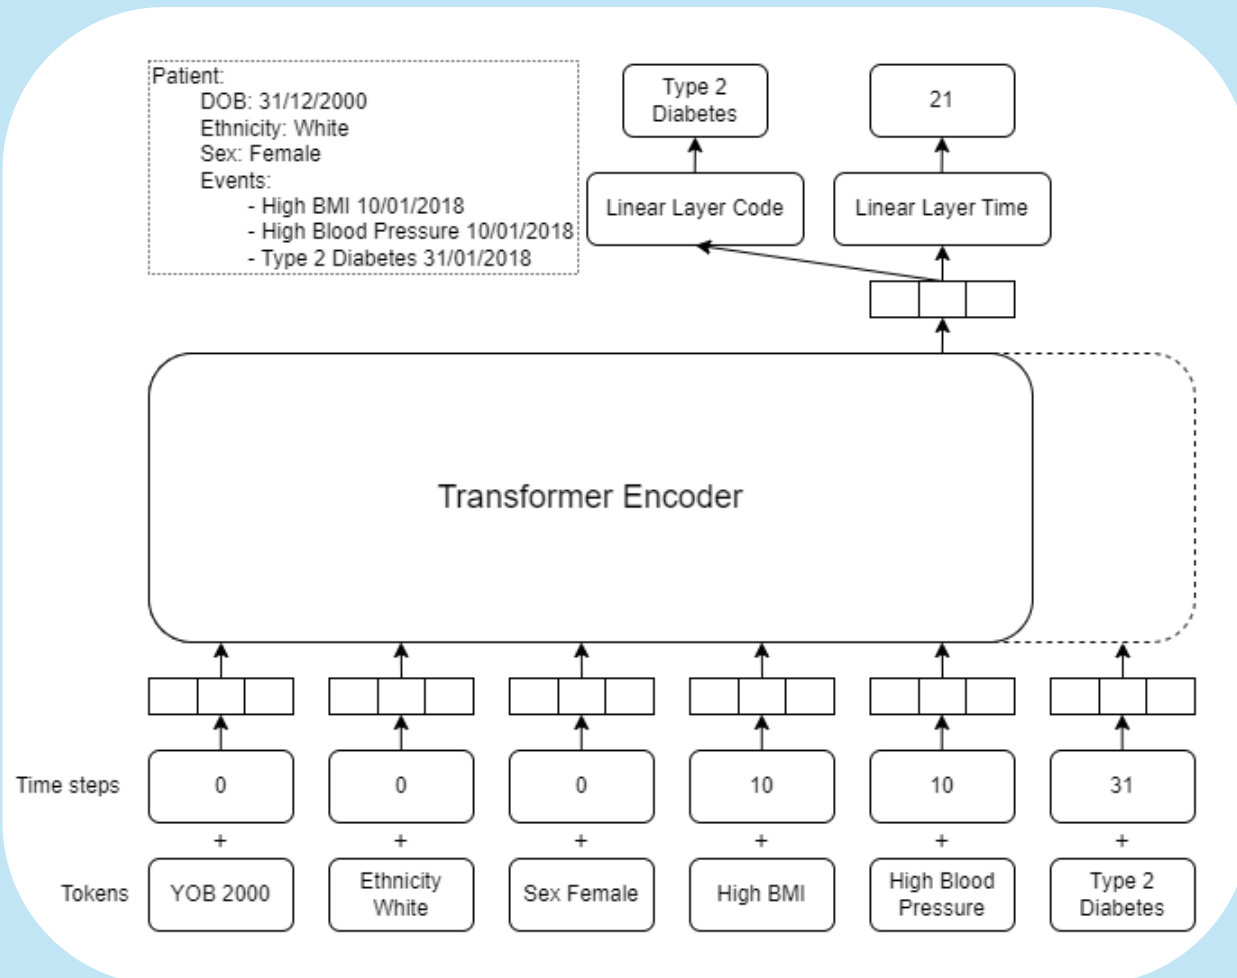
Patient:
DOB: 31/12/2000
Ethnicity: White
Sex: Female
Events:
- High BMI 10/01/2018
- High Blood Pressure 10/01/2018
- Type 2 Diabetes 31/01/2018

Type 2 Diabetes

21

Linear Layer Code

Linear Layer Time

Transformer Encoder

Time steps
0
0
0
10
10
31

+ + + + + +

Tokens
YOB 2000
Ethnicity White
Sex Female
High BMI
High Blood Pressure
Type 2 Diabetes